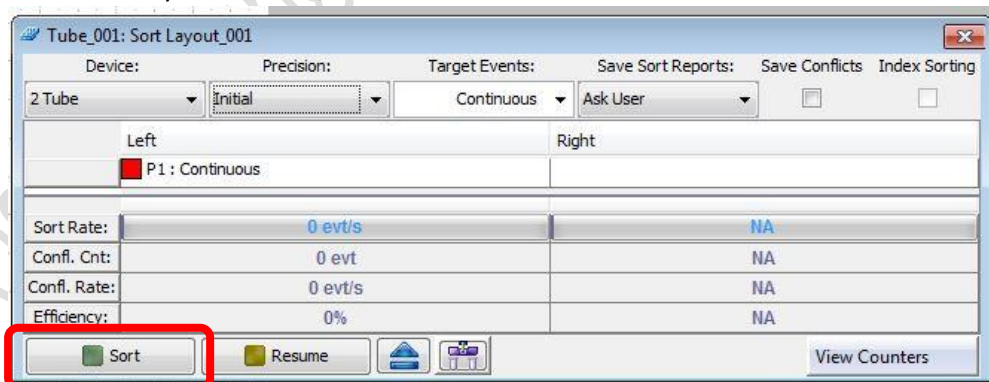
Tube_001: Sort Layout_001

Device: 2 Tube
Precision: Initial
Target Events: Continuous
Save Sort Reports: Ask User
Save Conflicts
Index Sorting

| | Left | Right |
|---|---|---|
| | P1 : Continuous | |
| Sort Rate: | 0 evt/s | NA |
| Confl. Cnt: | 0 evt | NA |
| Confl. Rate: | 0 evt/s | NA |
| Efficiency: | 0% | NA |

Sort
Resume
View Counters